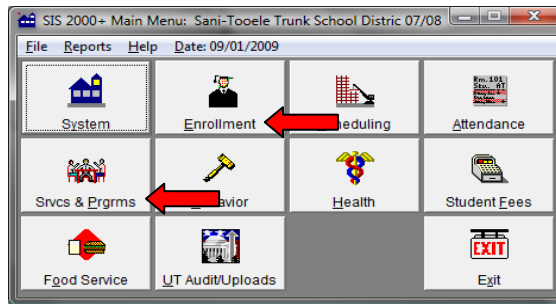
SIS 2000+ Main Menu: Sani-Tooele Trunk School Distric 07/08

File Reports Help Date: 09/01/2009

System

Enrollment

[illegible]eduling

Attendance

Srvcs & Prgrms

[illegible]avior

Health

Student Fees

Food Service

UT Audit/Uploads

EXIT

Exit